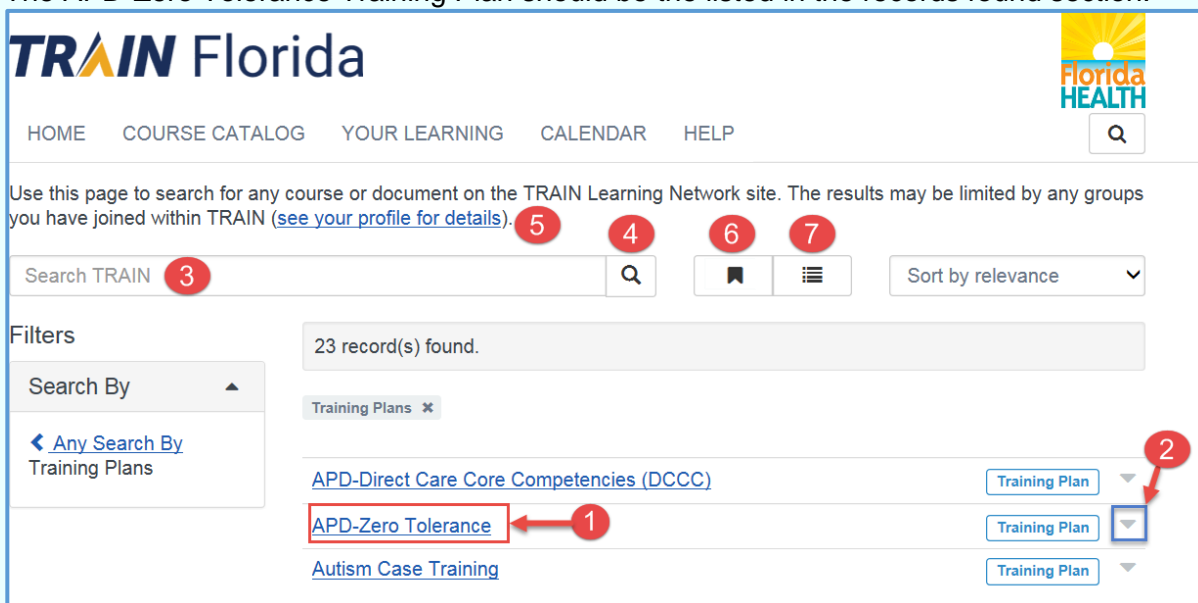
TRAIN Florida

Florida HEALTH

HOME COURSE CATALOG YOUR LEARNING CALENDAR HELP

Use this page to search for any course or document on the TRAIN Learning Network site. The results may be limited by any groups you have joined within TRAIN (see your profile for details). 5

4 6 7

Search TRAIN 3

Sort by relevance

Filters

Search By

Any Search By
Training Plans

23 record(s) found.

Training Plans ✖

APD-Direct Care Core Competencies (DCCC) Training Plan 2

APD-Zero Tolerance 1 Training Plan

Autism Case Training Training Plan